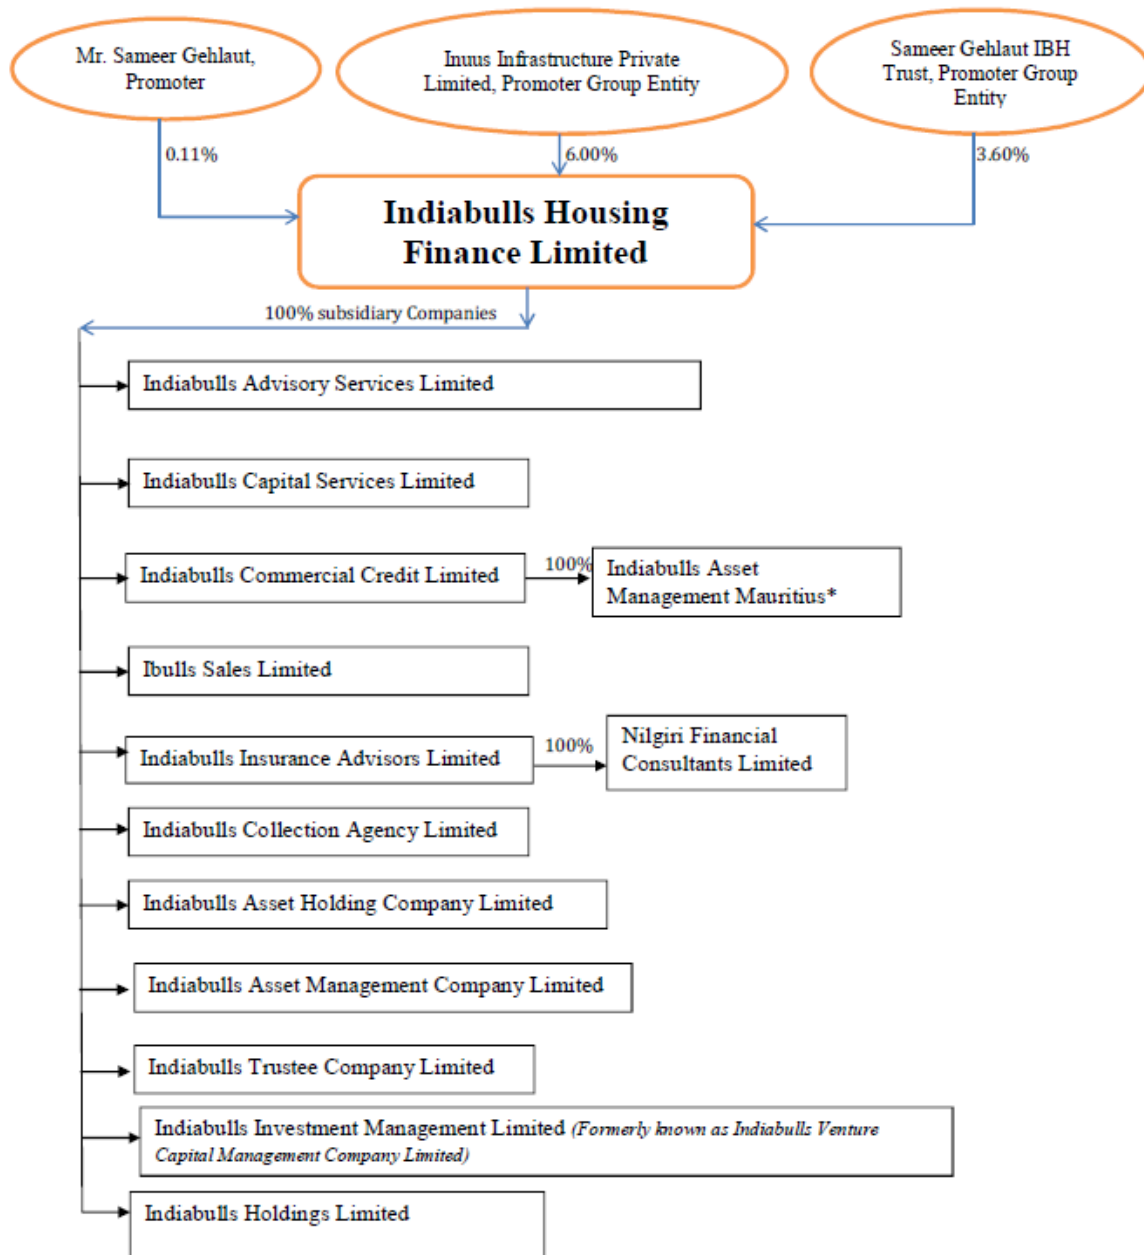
Mr. Sameer Gehlaut, Promoter

Inuus Infrastructure Private Limited, Promoter Group Entity

Sameer Gehlaut IBH Trust, Promoter Group Entity

0.11%

6.00%

3.60%

Indiabulls Housing Finance Limited

100% subsidiary Companies

Indiabulls Advisory Services Limited

Indiabulls Capital Services Limited

Indiabulls Commercial Credit Limited

100%

Indiabulls Asset Management Mauritius*

Ibulls Sales Limited

Indiabulls Insurance Advisors Limited

100%

Nilgiri Financial Consultants Limited

Indiabulls Collection Agency Limited

Indiabulls Asset Holding Company Limited

Indiabulls Asset Management Company Limited

Indiabulls Trustee Company Limited

Indiabulls Investment Management Limited (Formerly known as Indiabulls Venture Capital Management Company Limited)

Indiabulls Holdings Limited